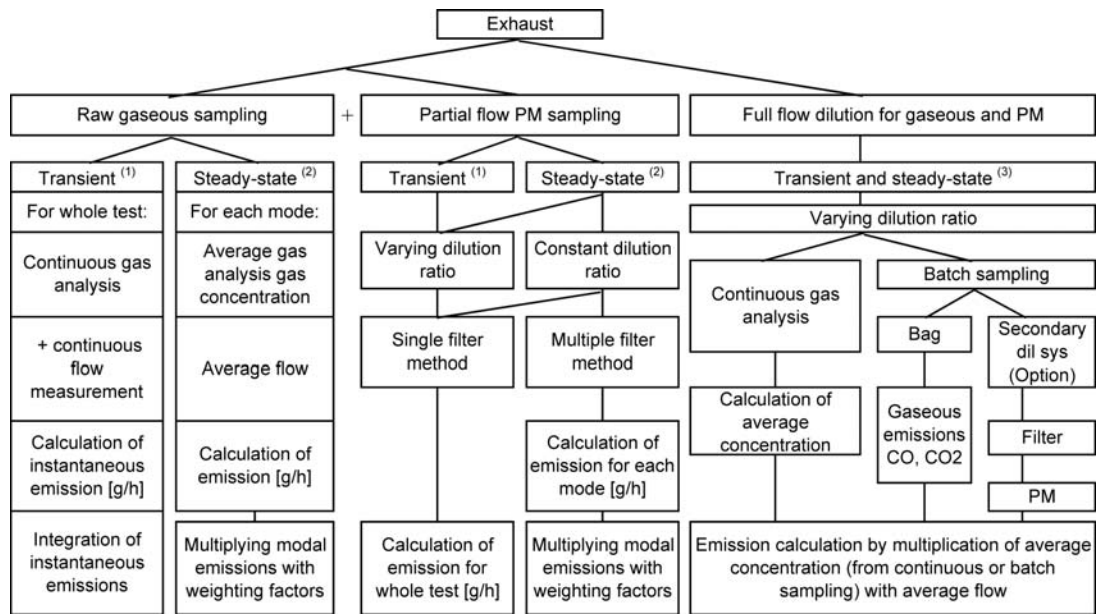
Exhaust

Raw gaseous sampling

+

Partial flow PM sampling

Full flow dilution for gaseous and PM

Transient $^{(1)}$

For whole test:

Continuous gas analysis

+ continuous flow measurement

Calculation of instantaneous emission [g/h]

Integration of instantaneous emissions

Steady-state $^{(2)}$

For each mode:

Average gas analysis gas concentration

Average flow

Calculation of emission [g/h]

Multiplying modal emissions with weighting factors

Transient $^{(1)}$

Steady-state $^{(2)}$

Varying dilution ratio

Constant dilution ratio

Single filter method

Multiple filter method

Calculation of emission for each mode [g/h]

Calculation of emission for whole test [g/h]

Multiplying modal emissions with weighting factors

Transient and steady-state $^{(3)}$

Varying dilution ratio

Continuous gas analysis

Batch sampling

Bag

Secondary dil sys (Option)

Calculation of average concentration

Gaseous emissions CO, CO2

Filter

PM

Emission calculation by multiplication of average concentration (from continuous or batch sampling) with average flow